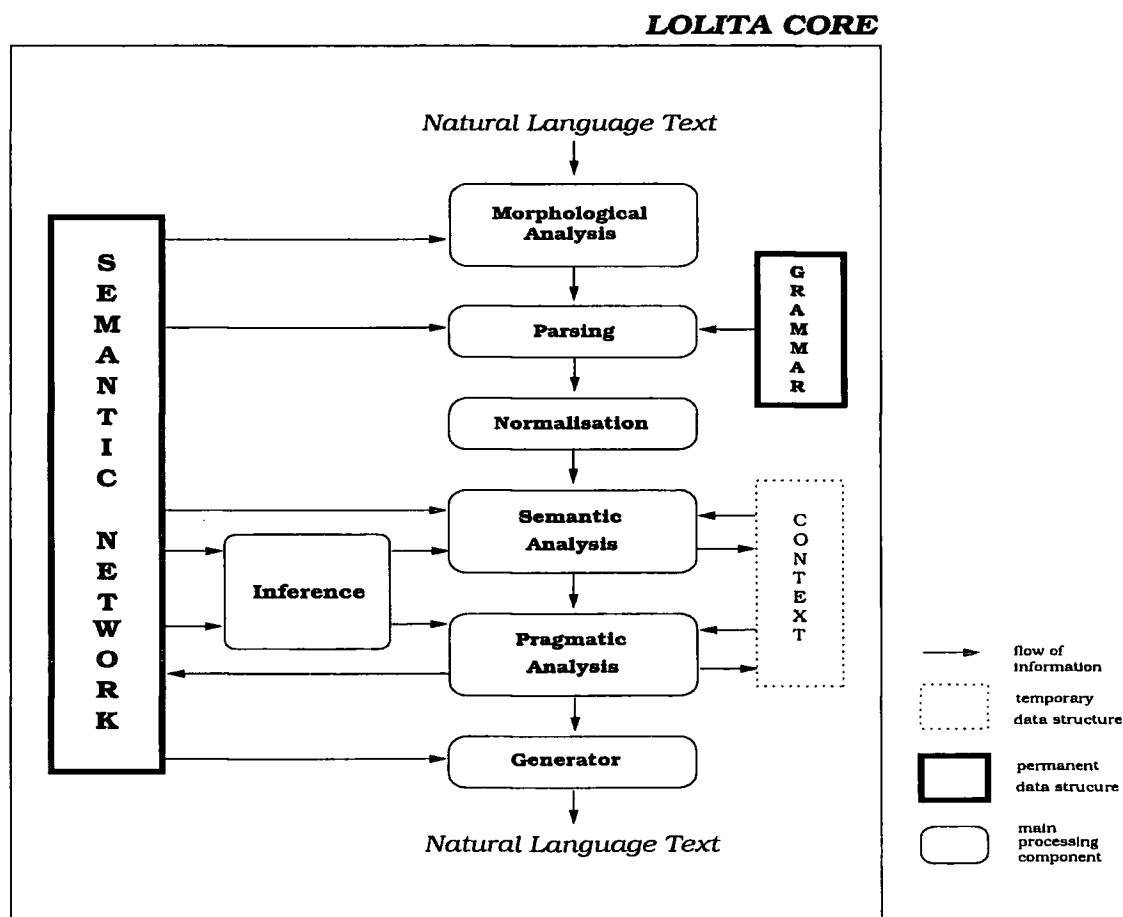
LOLITA CORE

Natural Language Text

SEMANTIC NETWORK

Morphological Analysis

Parsing

GRAMMAR

Normalisation

Semantic Analysis

Inference

CONTEXT

Pragmatic Analysis

Generator

Natural Language Text

flow of information

temporary data structure

permanent data strucure

main processing component